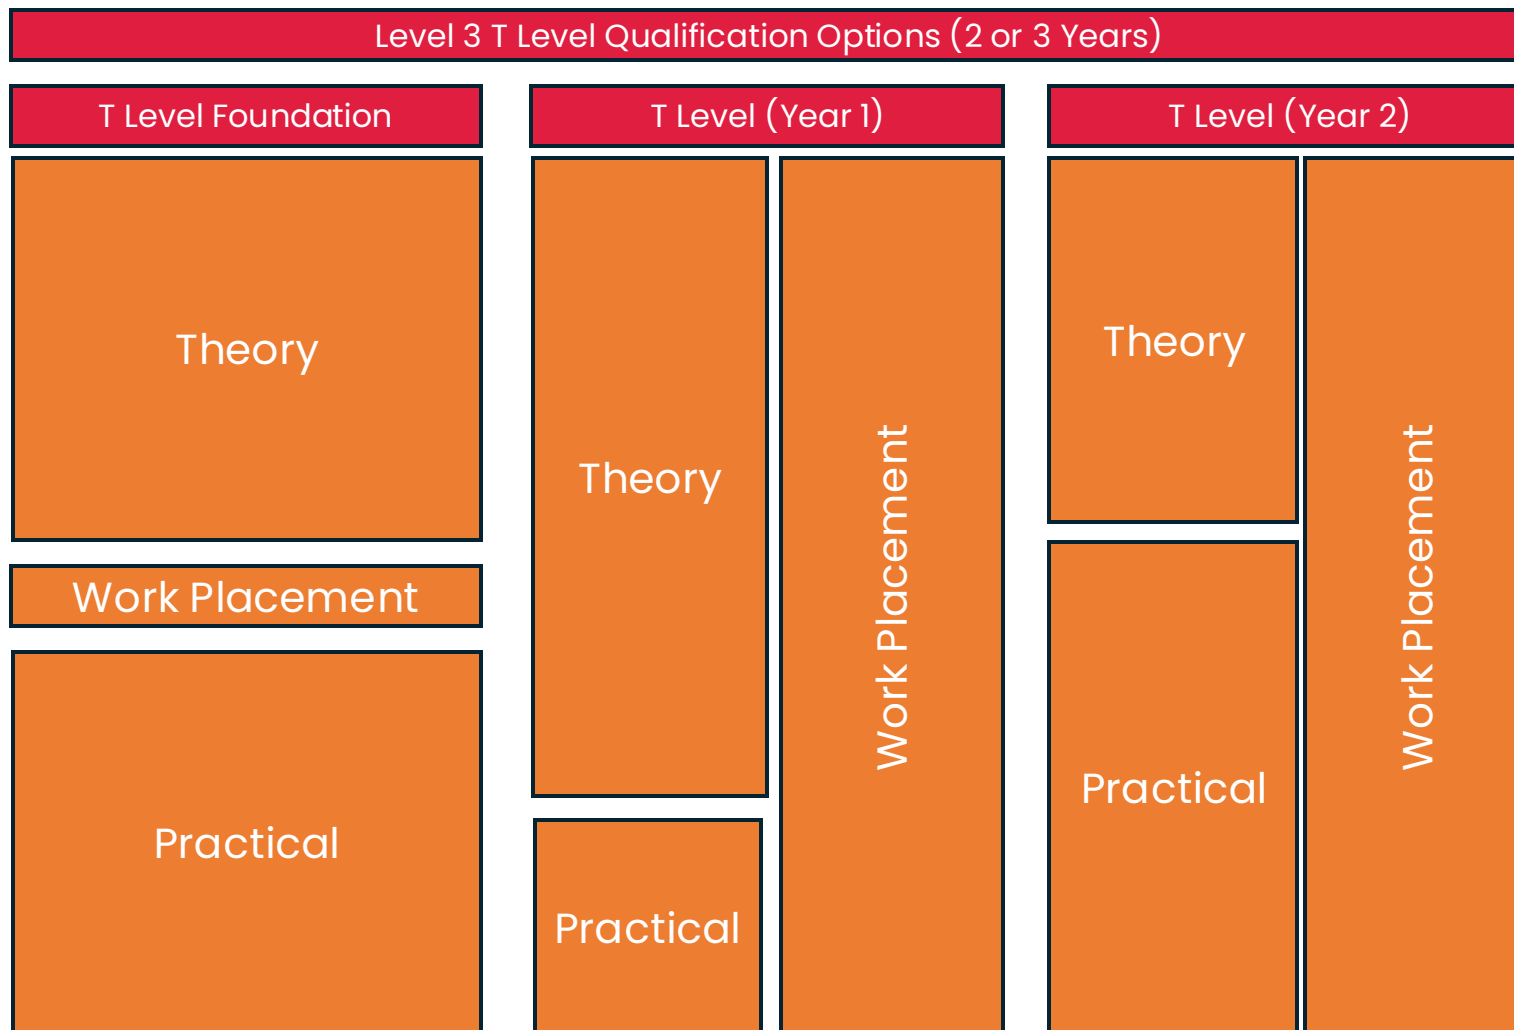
Level 3 T Level Qualification Options (2 or 3 Years)

T Level Foundation

Theory

Work Placement

Practical

T Level (Year 1)

Theory

Work Placement

Practical

T Level (Year 2)

Theory

Work Placement

Practical